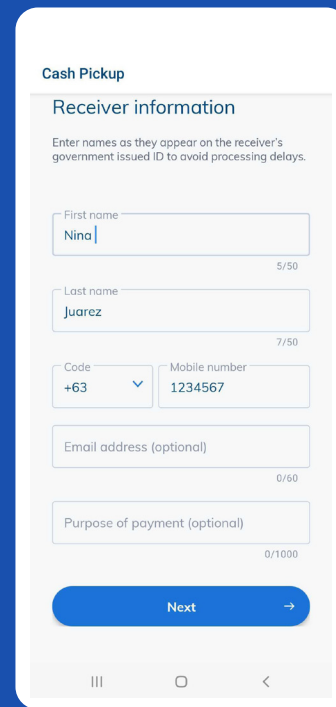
Cash Pickup

Receiver information

Enter names as they appear on the receiver's government issued ID to avoid processing delays.

First name
Nina

5/50

Last name
Juarez

7/50

Code
+63

Mobile number
1234567

Email address (optional)

0/60

Purpose of payment (optional)

0/1000

Next →